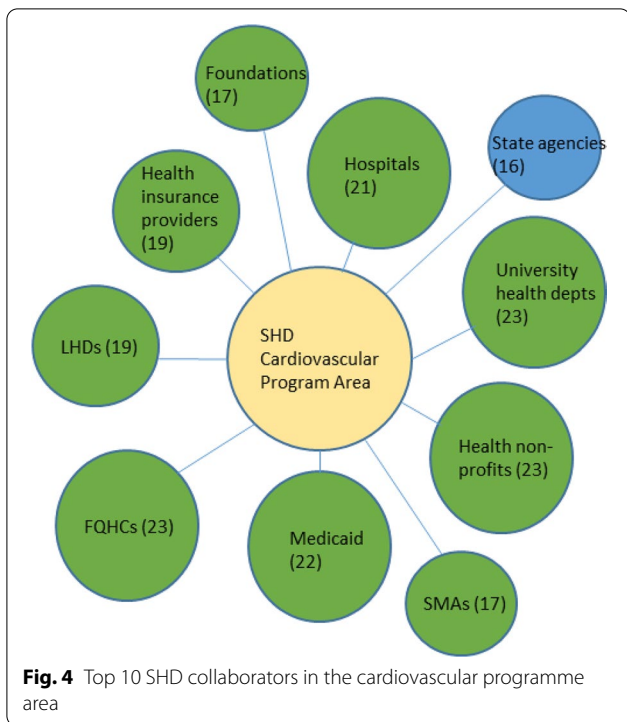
Foundations (17)

Hospitals (21)

State agencies (16)

Health insurance providers (19)

University health depts (23)

LHDs (19)

SHD Cardiovascular Program Area

Health non-profits (23)

FQHCs (23)

Medicaid (22)

SMAs (17)

**Fig. 4** Top 10 SHD collaborators in the cardiovascular programme area